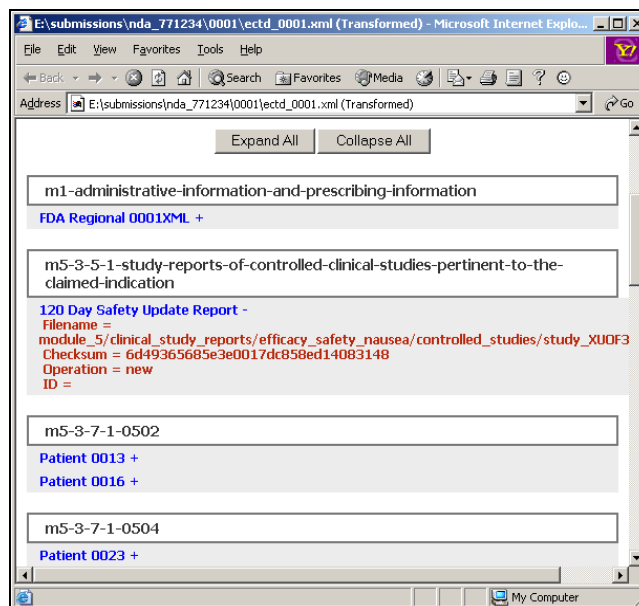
E:\submissions\nda_771234\0001\ectd_0001.xml (Transformed) - Microsoft Internet Explo...

File Edit View Favorites Tools Help

Back Search Favorites Media

Address E:\submissions\nda_771234\0001\ectd_0001.xml (Transformed) Go

Expand All Collapse All

m1-administrative-information-and-prescribing-information

FDA Regional 0001XML +

m5-3-5-1-study-reports-of-controlled-clinical-studies-pertinent-to-the-claimed-indication

120 Day Safety Update Report -
Filename = module_5/clinical_study_reports/efficacy_safety_nausea/controlled_studies/study_XUOF3
Checksum = 6d49365685e3e0017dc858ed14083148
Operation = new
ID =

m5-3-7-1-0502

Patient 0013 +

Patient 0016 +

m5-3-7-1-0504

Patient 0023 +

My Computer